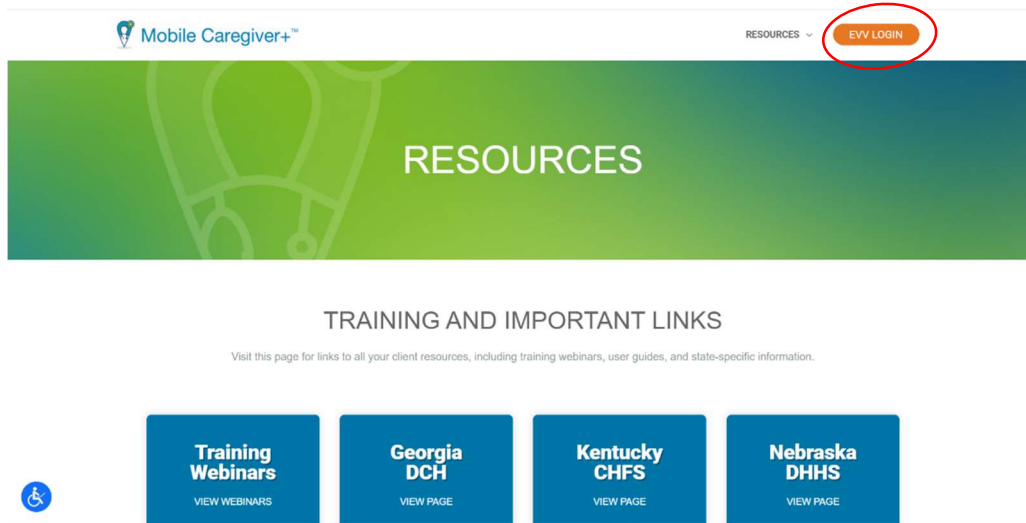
Mobile Caregiver+™

RESOURCES

EVV LOGIN

RESOURCES

TRAINING AND IMPORTANT LINKS

Visit this page for links to all your client resources, including training webinars, user guides, and state-specific information.

Training Webinars
VIEW WEBINARS

Georgia DCH
VIEW PAGE

Kentucky CHFS
VIEW PAGE

Nebraska DHHS
VIEW PAGE